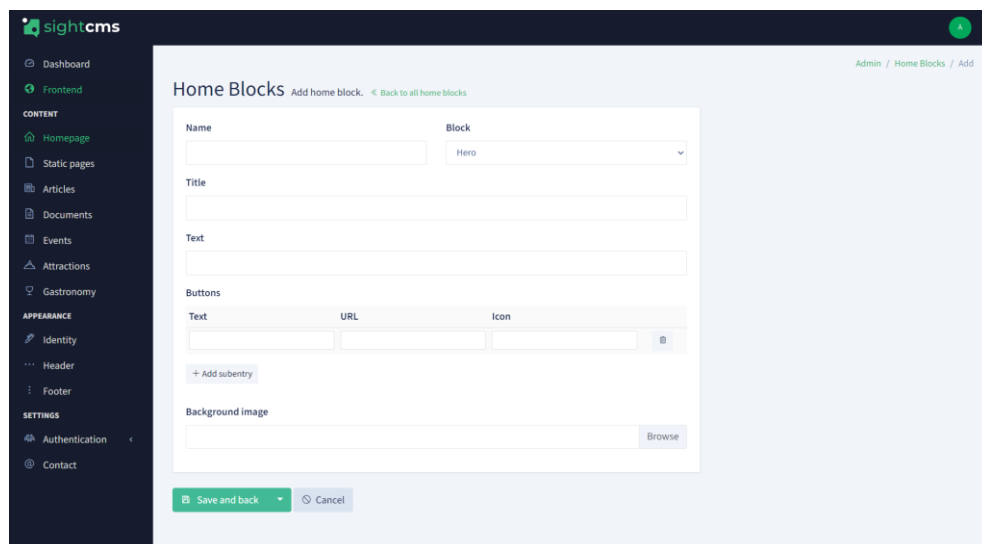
sightcms

A

Dashboard
Frontend
CONTENT
Homepage
Static pages
Articles
Documents
Events
Attractions
Gastronomy
APPEARANCE
Identity
Header
Footer
SETTINGS
Authentication
Contact

Admin / Home Blocks / Add

Home Blocks Add home block. « Back to all home blocks

Name

Block

Hero

Title

Text

Buttons

| Text | URL | Icon |
|---|---|---|
| | | |

+ Add subentry

Background image

Browse

Save and back

Cancel